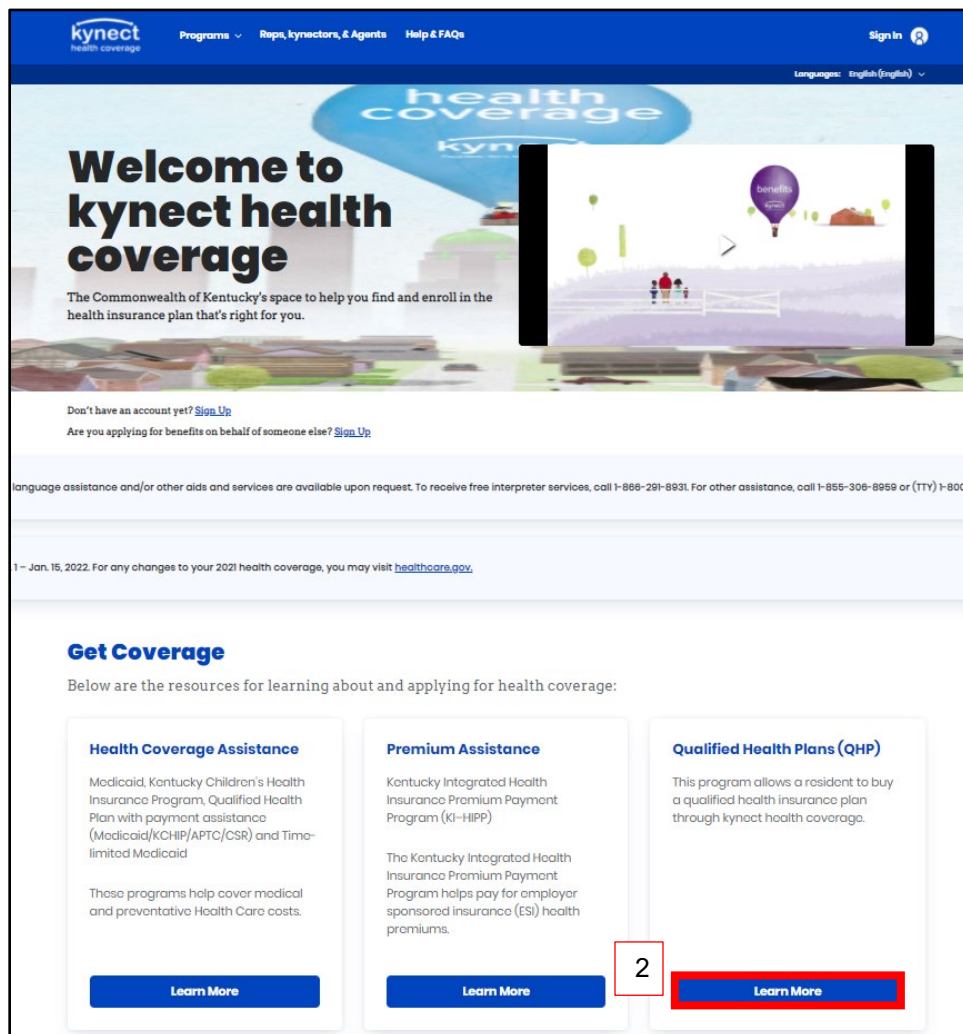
kynect health coverage

Programs Reps, kynectors, & Agents Help & FAQs

Sign In

Languages: English (English)

health coverage

kynect

Welcome to kynect health coverage

The Commonwealth of Kentucky's space to help you find and enroll in the health insurance plan that's right for you.

benefits

kynect

Don't have an account yet? Sign Up

Are you applying for benefits on behalf of someone else? Sign Up

language assistance and/or other aids and services are available upon request. To receive free interpreter services, call 1-866-291-8931. For other assistance, call 1-855-306-8959 or (TTY) 1-800

1 – Jan. 15, 2022. For any changes to your 2021 health coverage, you may visit healthcare.gov.

Get Coverage

Below are the resources for learning about and applying for health coverage:

Health Coverage Assistance

Medicaid, Kentucky Children's Health Insurance Program, Qualified Health Plan with payment assistance (Medicaid/KCHIP/APTC/CSR) and Time-limited Medicaid

These programs help cover medical and preventative Health Care costs.

Learn More

Premium Assistance

Kentucky Integrated Health Insurance Premium Payment Program (KI-HIPP)

The Kentucky Integrated Health Insurance Premium Payment Program helps pay for employer sponsored insurance (ESI) health premiums.

Learn More

Qualified Health Plans (QHP)

This program allows a resident to buy a qualified health insurance plan through kynect health coverage.

2

Learn More